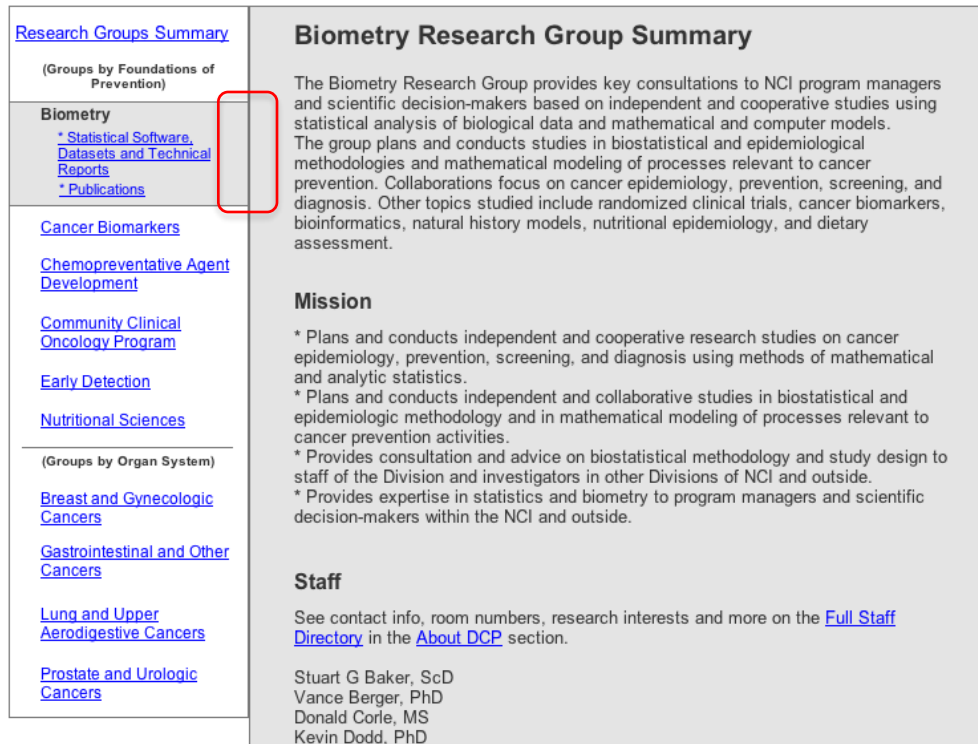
Research Groups Summary

(Groups by Foundations of Prevention)

Biometry

* Statistical Software, Datasets and Technical Reports

* Publications

Cancer Biomarkers

Chemopreventative Agent Development

Community Clinical Oncology Program

Early Detection

Nutritional Sciences

(Groups by Organ System)

Breast and Gynecologic Cancers

Gastrointestinal and Other Cancers

Lung and Upper Aerodigestive Cancers

Prostate and Urologic Cancers

Biometry Research Group Summary

The Biometry Research Group provides key consultations to NCI program managers and scientific decision-makers based on independent and cooperative studies using statistical analysis of biological data and mathematical and computer models.
The group plans and conducts studies in biostatistical and epidemiological methodologies and mathematical modeling of processes relevant to cancer prevention. Collaborations focus on cancer epidemiology, prevention, screening, and diagnosis. Other topics studied include randomized clinical trials, cancer biomarkers, bioinformatics, natural history models, nutritional epidemiology, and dietary assessment.

Mission

* Plans and conducts independent and cooperative research studies on cancer epidemiology, prevention, screening, and diagnosis using methods of mathematical and analytic statistics.
* Plans and conducts independent and collaborative studies in biostatistical and epidemiologic methodology and in mathematical modeling of processes relevant to cancer prevention activities.
* Provides consultation and advice on biostatistical methodology and study design to staff of the Division and investigators in other Divisions of NCI and outside.
* Provides expertise in statistics and biometry to program managers and scientific decision-makers within the NCI and outside.

Staff

See contact info, room numbers, research interests and more on the Full Staff Directory in the About DCP section.

Stuart G Baker, ScD
Vance Berger, PhD
Donald Corle, MS
Kevin Dodd, PhD